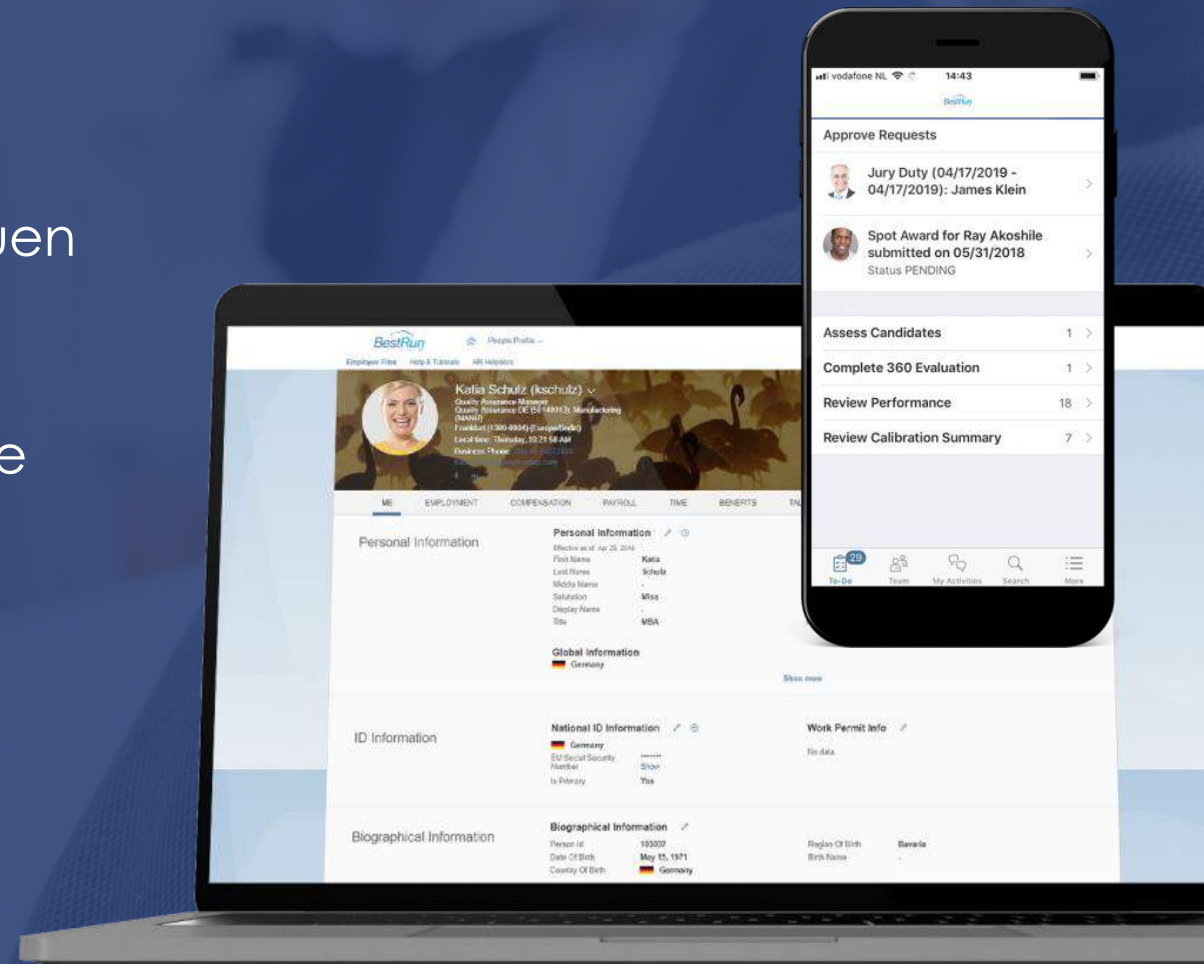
uen

e

vodafone NL 14:43
BestRun
Approve Requests
Jury Duty (04/17/2019 - 04/17/2019): James Klein
Spot Award for Ray Akoshile submitted on 05/31/2018
Status PENDING
Assess Candidates 1
Complete 360 Evaluation 1
Review Performance 18
Review Calibration Summary 7
29
To-Do Team My Activities Search More

BestRun People Profile
Employee Files Help & Tutorials HR Helpdesk
Katia Schulz (kschulz)
Quality Assurance Manager
Quality Assurance DE (50149013) Manufacturing (MANU)
Frankfurt (1300-0004) (Europe/Berlin)
Local time: Thursday, 10:21:58 AM
Business Phone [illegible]
ME EMPLOYMENT COMPENSATION PAYROLL TIME BENEFITS TA
Personal Information
Personal Information
Effective as of Apr 25, 2016
First Name Katia
Last Name Schulz
Middle Name -
Salutation Miss
Display Name -
Title MBA
Global Information
Germany
Show more
ID Information
National ID Information
Germany
EU Social Security Number ****** Show
Is Primary Yes
Work Permit Info
No data
Biographical Information
Biographical Information
Person Id 103037
Date Of Birth May 15, 1971
Country Of Birth Germany
Region Of Birth Bavaria
Birth Name -